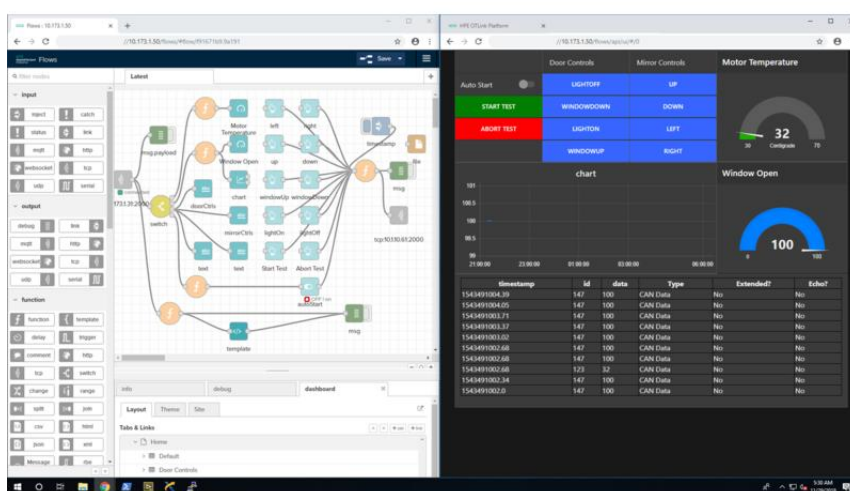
Flows : 10.173.1.50
//10.173.1.50/flows/#flow/f91671b9.9a191
Flows
Deploy
Latest
input
inject
catch
status
link
mqtt
http
websocket
tcp
udp
serial
output
debug
link
mqtt
http
websocket
tcp
udp
serial
function
function
template
delay
trigger
comment
http
tcp
switch
change
range
split
join
csv
html
json
xml
Message
msg.payload
Motor Temperature
left
right
Window Open
up
down
timestamp
file
msg
173.31.20.50
switch
doorCtrls
chart
windowUp
windowDown
mirrorCtrls
lightOn
lightOff
tcp:10.100.61:2000
text
text
Start Test
Abort Test
autoStart
msg
template
info
debug
dashboard
Layout
Theme
Site
Tabs & Links
Home
Default
Door Controls

HPE IOTLink Platform
//10.173.1.50/flows/api/ui/#/0
Door Controls
Mirror Controls
Motor Temperature
Auto Start
LIGHTOFF
UP
START TEST
WINDOWDOWN
DOWN
ABORT TEST
LIGHTON
LEFT
WINDOWUP
RIGHT
32
Centigrade
30
75
chart
Window Open
101
100.5
100
99.5
99
21:00:00
23:00:00
01:00:00
03:00:00
06:00:00
100
0
100

| timestamp | id | data | Type | Extended? | Echo? |
|---|---|---|---|---|---|
| 1543491004.39 | 147 | 100 | CAN Data | No | No |
| 1543491004.05 | 147 | 100 | CAN Data | No | No |
| 1543491003.71 | 147 | 100 | CAN Data | No | No |
| 1543491003.37 | 147 | 100 | CAN Data | No | No |
| 1543491003.02 | 147 | 100 | CAN Data | No | No |
| 1543491002.68 | 147 | 100 | CAN Data | No | No |
| 1543491002.68 | 147 | 100 | CAN Data | No | No |
| 1543491002.68 | 123 | 32 | CAN Data | No | No |
| 1543491002.34 | 147 | 100 | CAN Data | No | No |
| 1543491002.0 | 147 | 100 | CAN Data | No | No |

5:30 AM